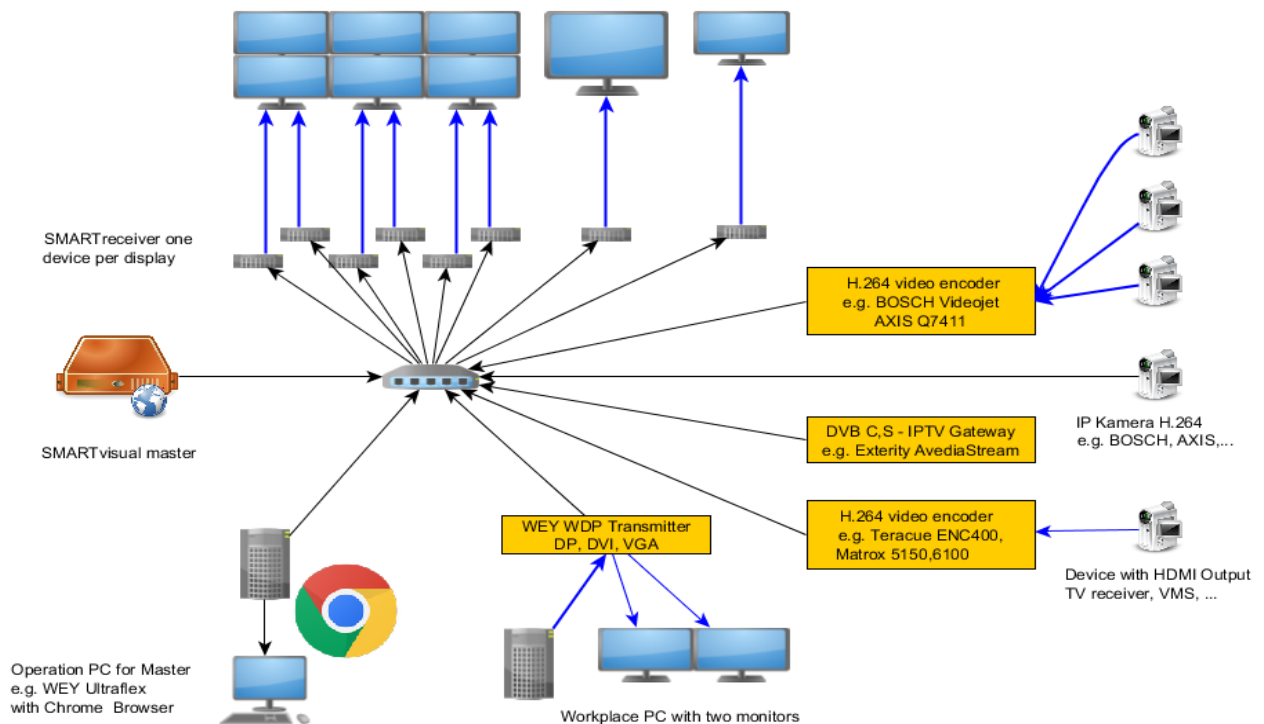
SMARTreceiver one device per display

H.264 video encoder
e.g. BOSCH Videojet
AXIS Q7411

SMARTvisual master

DVB C,S - IPTV Gateway
e.g. Exterity AvediaStream

IP Kamera H.264
e.g. BOSCH, AXIS,...

H.264 video encoder
e.g. Teracue ENC400,
Matrox 5150,6100

WEY WDP Transmitter
DP, DVI, VGA

Device with HDMI Output
TV receiver, VMS, ...

Operation PC for Master
e.g. WEY Ultraflex
with Chrome Browser

Workplace PC with two monitors